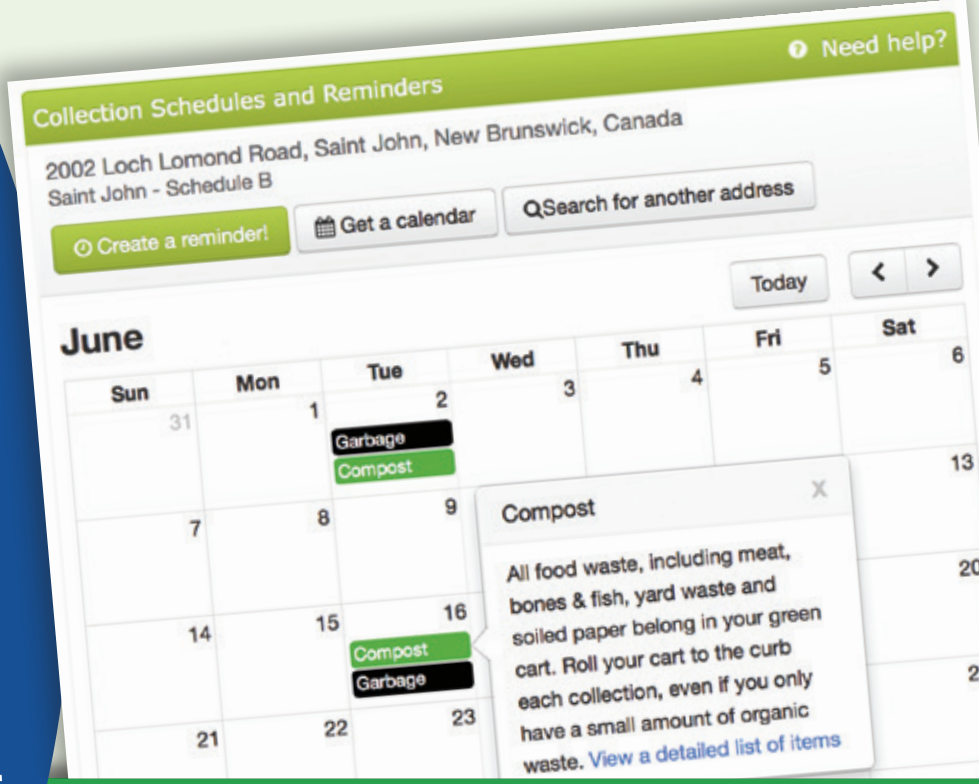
Need help?

Collection Schedules and Reminders

2002 Loch Lomond Road, Saint John, New Brunswick, Canada
Saint John - Schedule B

Create a reminder!

Get a calendar

Search for another address

Today

June

| Sun | Mon | Tue | Wed | Thu | Fri | Sat |
|---|---|---|---|---|---|---|
| 31 | 1 | 2 Garbage Compost | 3 | 4 | 5 | 6 |
| 7 | 8 | 9 | | | | 13 |
| 14 | 15 | 16 Compost Garbage | | | | 20 |
| 21 | 22 | 23 | | | | 2 |

Compost

X

All food waste, including meat, bones & fish, yard waste and soiled paper belong in your green cart. Roll your cart to the curb each collection, even if you only have a small amount of organic waste. View a detailed list of items